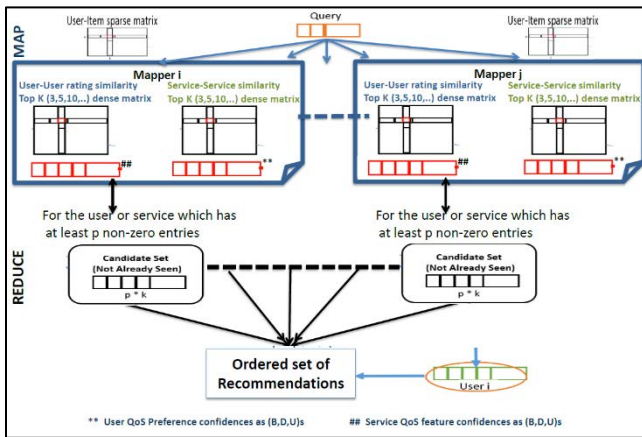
MAP

User-Item sparse matrix

Query

User-Item sparse matrix

Mapper i

User-User rating similarity
Top K (3,5,10,..) dense matrix

Service-Service similarity
Top K (3,5,10,..) dense matrix

##

**

Mapper j

User-User rating similarity
Top K (3,5,10,..) dense matrix

Service-Service similarity
Top K (3,5,10,..) dense matrix

##

**

For the user or service which has at least p non-zero entries

For the user or service which has at least p non-zero entries

REDUCE

Candidate Set
(Not Already Seen)

p * k

Candidate Set
(Not Already Seen)

p * k

Ordered set of Recommendations

User i

** User QoS Preference confidences as (B,D,U)s

## Service QoS feature confidences as (B,D,U)s